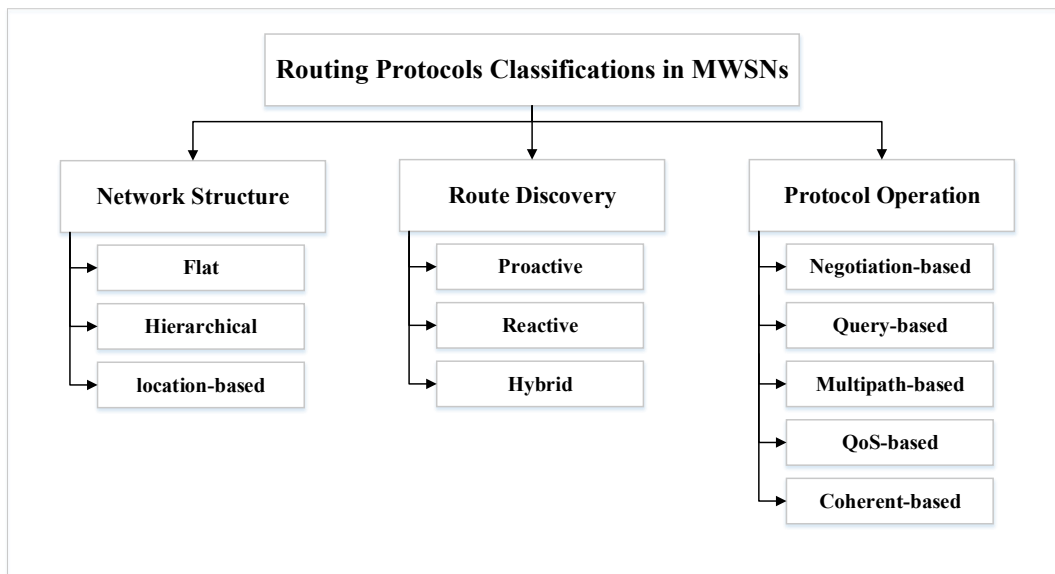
Routing Protocols Classifications in MWSNs

Network Structure

Flat

Hierarchical

location-based

Route Discovery

Proactive

Reactive

Hybrid

Protocol Operation

Negotiation-based

Query-based

Multipath-based

QoS-based

Coherent-based